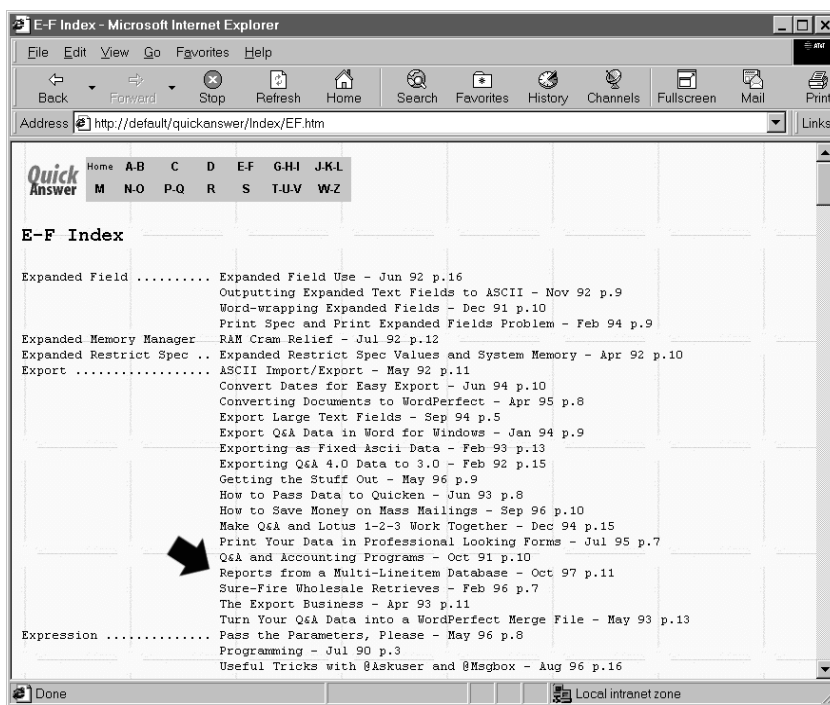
E-F Index - Microsoft Internet Explorer

File Edit View Go Favorites Help

Back Forward Stop Refresh Home Search Favorites History Channels Fullscreen Mail Print

Address http://default/quickanswer/Index/EF.htm

Links

Quick Answer

| Home | A-B | C | D | E-F | G-H-I | J-K-L |
|---|---|---|---|---|---|---|
| M | N-O | P-Q | R | S | T-U-V | W-Z |

E-F Index

Expanded Field .......... Expanded Field Use - Jun 92 p.16
Outputting Expanded Text Fields to ASCII - Nov 92 p.9
Word-wrapping Expanded Fields - Dec 91 p.10
Print Spec and Print Expanded Fields Problem - Feb 94 p.9
Expanded Memory Manager RAM Cram Relief - Jul 92 p.12
Expanded Restrict Spec .. Expanded Restrict Spec Values and System Memory - Apr 92 p.10
Export .................. ASCII Import/Export - May 92 p.11
Convert Dates for Easy Export - Jun 94 p.10
Converting Documents to WordPerfect - Apr 95 p.8
Export Large Text Fields - Sep 94 p.5
Export Q&A Data in Word for Windows - Jan 94 p.9
Exporting as Fixed Ascii Data - Feb 93 p.13
Exporting Q&A 4.0 Data to 3.0 - Feb 92 p.15
Getting the Stuff Out - May 96 p.9
How to Pass Data to Quicken - Jun 93 p.8
How to Save Money on Mass Mailings - Sep 96 p.10
Make Q&A and Lotus 1-2-3 Work Together - Dec 94 p.15
Print Your Data in Professional Looking Forms - Jul 95 p.7
Q&A and Accounting Programs - Oct 91 p.10
Reports from a Multi-Lineitem Database - Oct 97 p.11
Sure-Fire Wholesale Retrieves - Feb 96 p.7
The Export Business - Apr 93 p.11
Turn Your Q&A Data into a WordPerfect Merge File - May 93 p.13
Expression .............. Pass the Parameters, Please - May 96 p.8
Programming - Jul 90 p.3
Useful Tricks with @Askuser and @Msgbox - Aug 96 p.16

Done

Local intranet zone